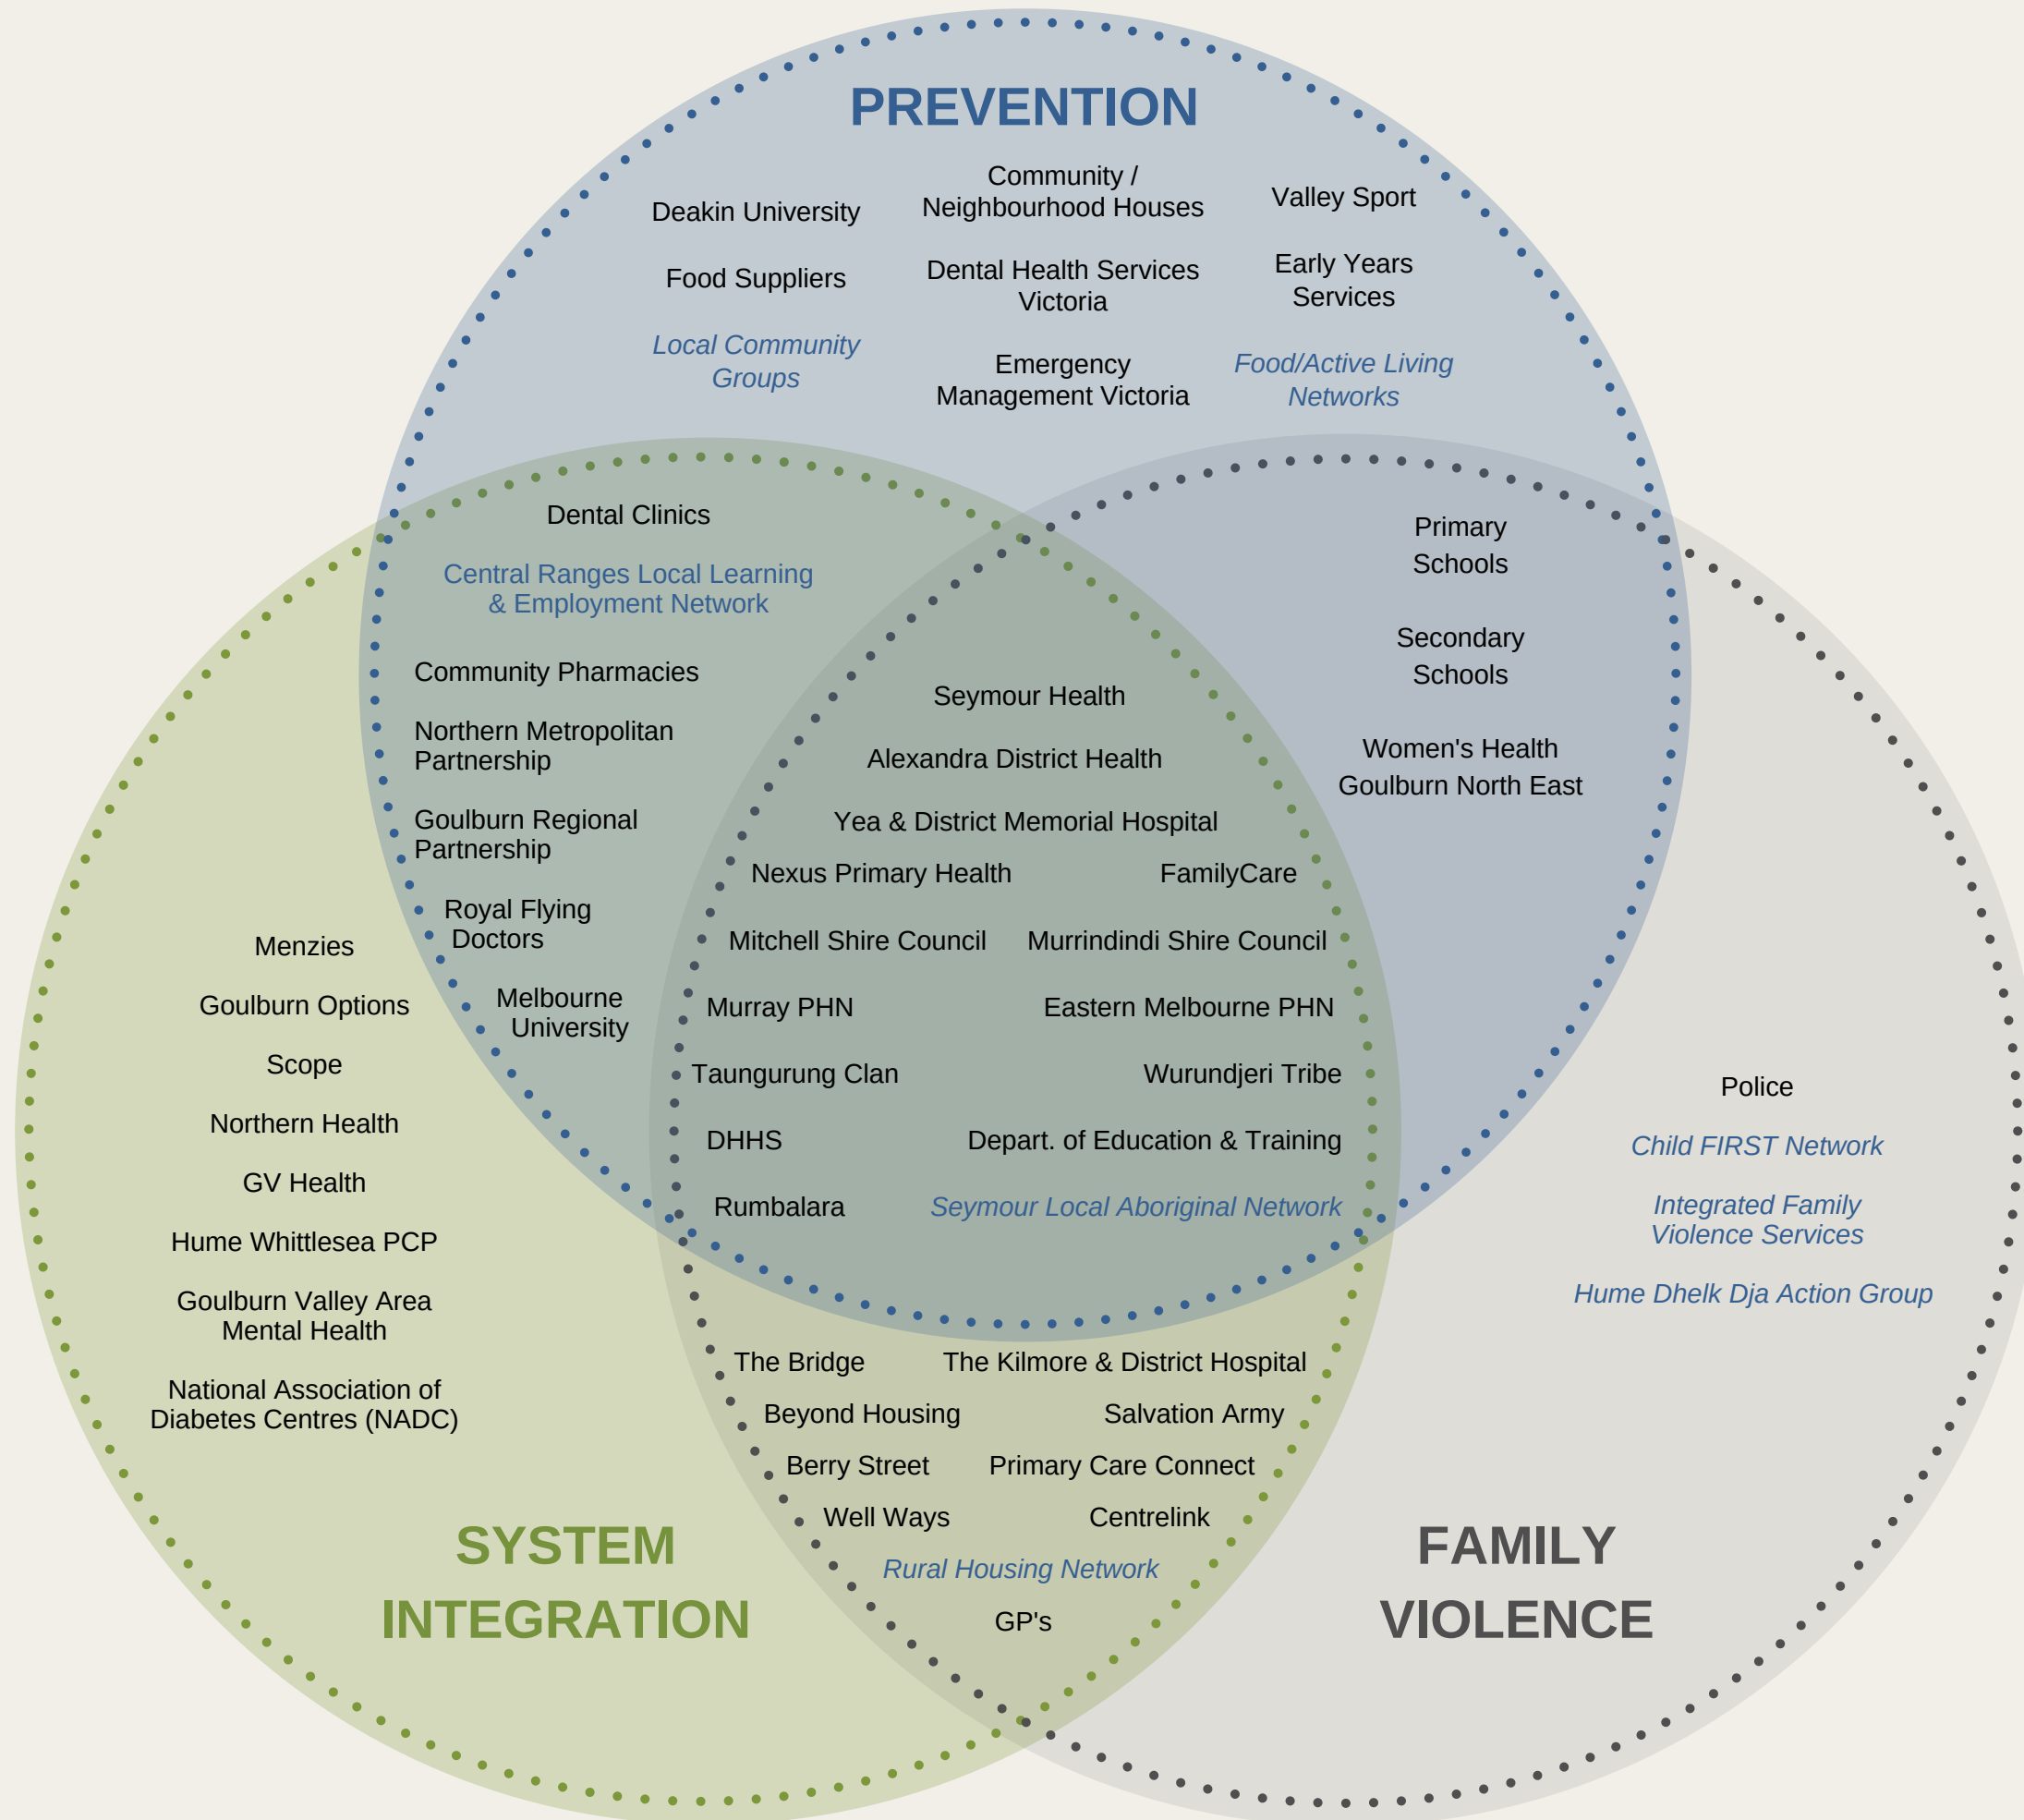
PREVENTION

Deakin University

Community / Neighbourhood Houses

Valley Sport

Food Suppliers

Dental Health Services Victoria

Early Years Services

Local Community Groups

Emergency Management Victoria

Food/Active Living Networks

Dental Clinics

Central Ranges Local Learning & Employment Network

Community Pharmacies

Northern Metropolitan Partnership

Goulburn Regional Partnership

Royal Flying Doctors

Melbourne University

Primary Schools

Secondary Schools

Women's Health Goulburn North East

Seymour Health

Alexandra District Health

Yea & District Memorial Hospital

Nexus Primary Health

FamilyCare

Mitchell Shire Council

Murrindindi Shire Council

Murray PHN

Eastern Melbourne PHN

Taungurung Clan

Wurundjeri Tribe

DHHS

Depart. of Education & Training

Rumbalara

Seymour Local Aboriginal Network

Menzies

Goulburn Options

Scope

Northern Health

GV Health

Hume Whittlesea PCP

Goulburn Valley Area Mental Health

National Association of Diabetes Centres (NADC)

Police

Child FIRST Network

Integrated Family Violence Services

Hume Dhelk Dja Action Group

The Bridge

The Kilmore & District Hospital

Beyond Housing

Salvation Army

Berry Street

Primary Care Connect

Well Ways

Centrelink

Rural Housing Network

GP's

SYSTEM INTEGRATION

FAMILY VIOLENCE